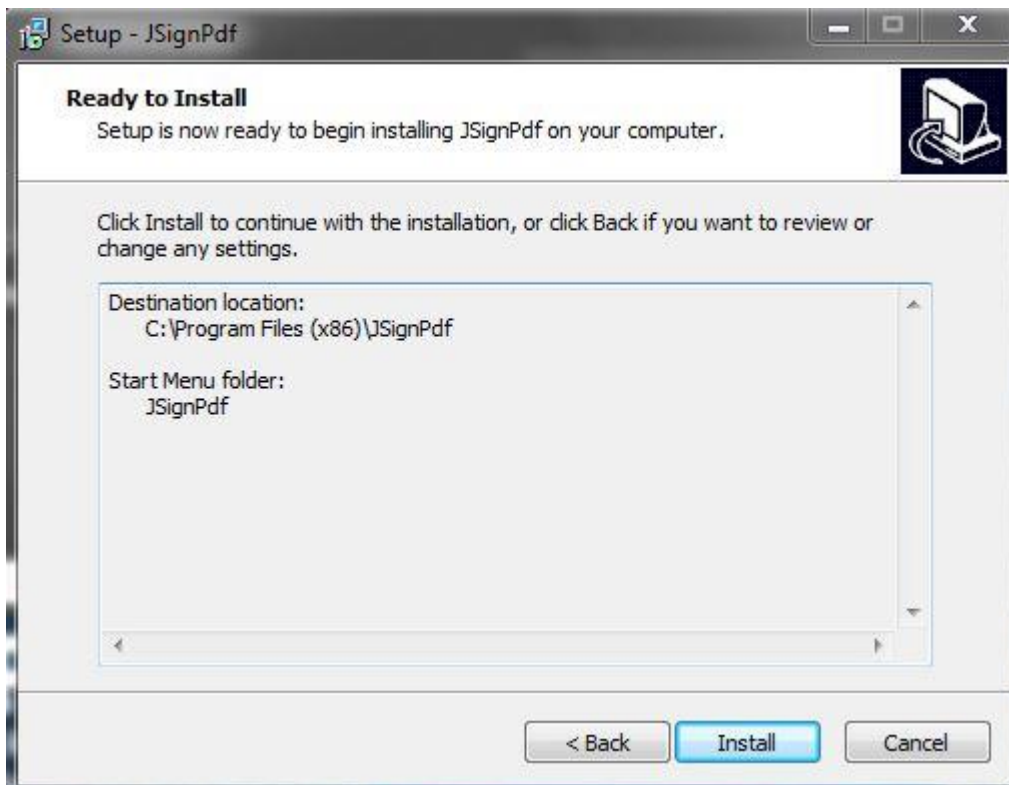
Setup - JSignPdf

Ready to Install
Setup is now ready to begin installing JSignPdf on your computer.

Click Install to continue with the installation, or click Back if you want to review or change any settings.

Destination location:
C:\Program Files (x86)\JSignPdf

Start Menu folder:
JSignPdf

< Back
Install
Cancel